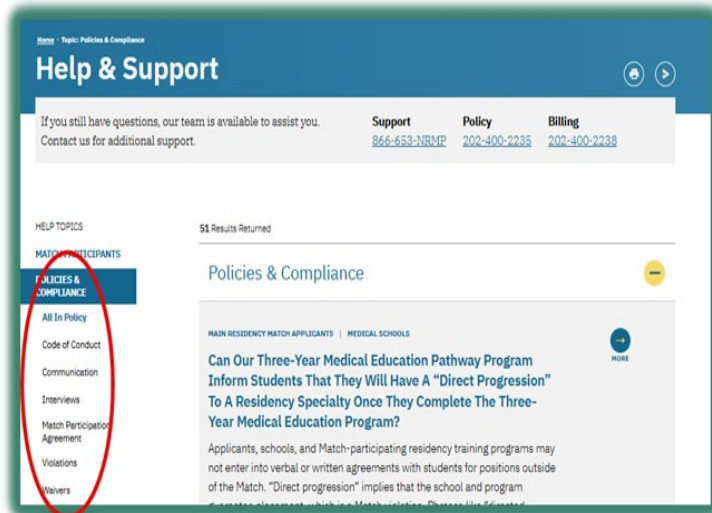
Home › Topic: Policies & Compliance

Help & Support

If you still have questions, our team is available to assist you. Contact us for additional support.

Support
866-653-NRMP

Policy
202-400-2235

Billing
202-400-2238

HELP TOPICS

MATCH PARTICIPANTS

POLICIES & COMPLIANCE

All In Policy

Code of Conduct

Communication

Interviews

Match Participation Agreement

Violations

Waivers

51 Results Returned

Policies & Compliance

MAIN RESIDENCY MATCH APPLICANTS | MEDICAL SCHOOLS

MORE

Can Our Three-Year Medical Education Pathway Program Inform Students That They Will Have A "Direct Progression" To A Residency Specialty Once They Complete The Three-Year Medical Education Program?

Applicants, schools, and Match-participating residency training programs may not enter into verbal or written agreements with students for positions outside of the Match. "Direct progression" implies that the school and program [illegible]